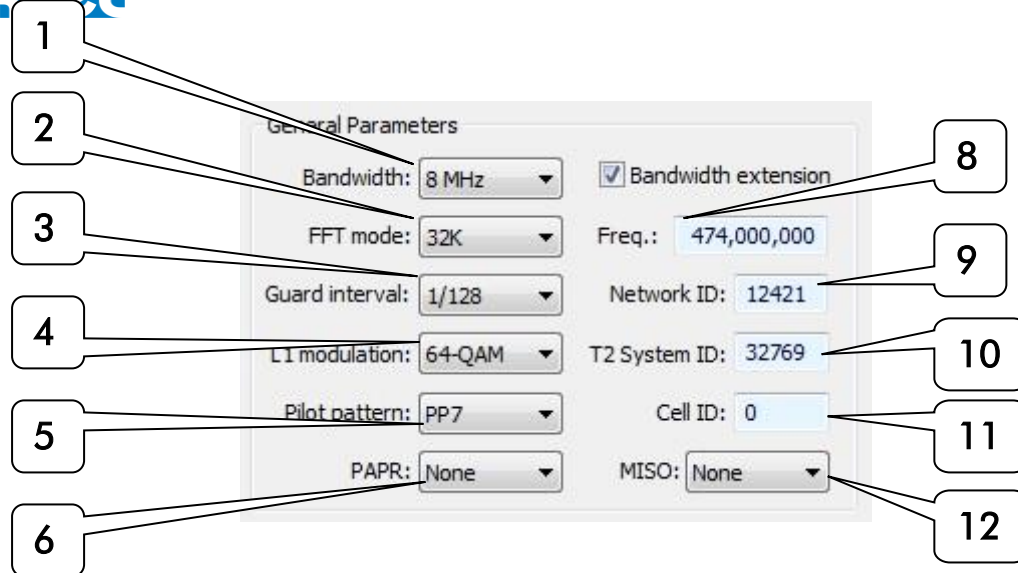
1

2

3

4

5

6

General Parameters

Bandwidth: 8 MHz

FFT mode: 32K

Guard interval: 1/128

L1 modulation: 64-QAM

Pilot pattern: PP7

PAPR: None

Bandwidth extension

Freq.: 474,000,000

Network ID: 12421

T2 System ID: 32769

Cell ID: 0

MISO: None

8

9

10

11

12